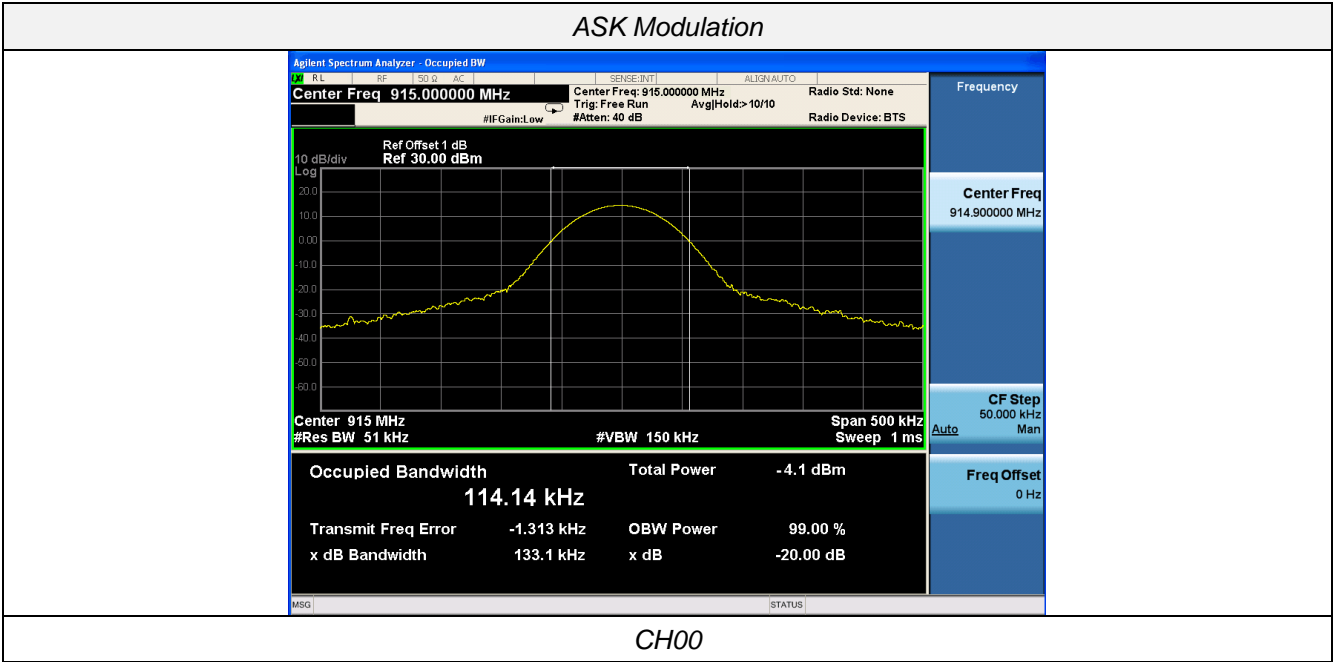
ASK Modulation

Agilent Spectrum Analyzer - Occupied BW

RL RF 50 Ω AC SENSE:INT ALIGN AUTO

Center Freq 915.000000 MHz

Center Freq: 915.000000 MHz
Trig: Free Run Avg|Hold:> 10/10
#Atten: 40 dB

#IFGain:Low

Radio Std: None
Radio Device: BTS

Frequency

10 dB/div
Log

Ref Offset 1 dB
Ref 30.00 dBm

20.0
10.0
0.00
-10.0
-20.0
-30.0
-40.0
-50.0
-60.0

Center 915 MHz
#Res BW 51 kHz
#VBW 150 kHz
Span 500 kHz
Sweep 1 ms

Center Freq
914.900000 MHz

CF Step
50.000 kHz
Auto Man

Freq Offset
0 Hz

Occupied Bandwidth
114.14 kHz

Total Power -4.1 dBm

Transmit Freq Error -1.313 kHz
OBW Power 99.00 %

x dB Bandwidth 133.1 kHz
x dB -20.00 dB

MSG STATUS

CH00